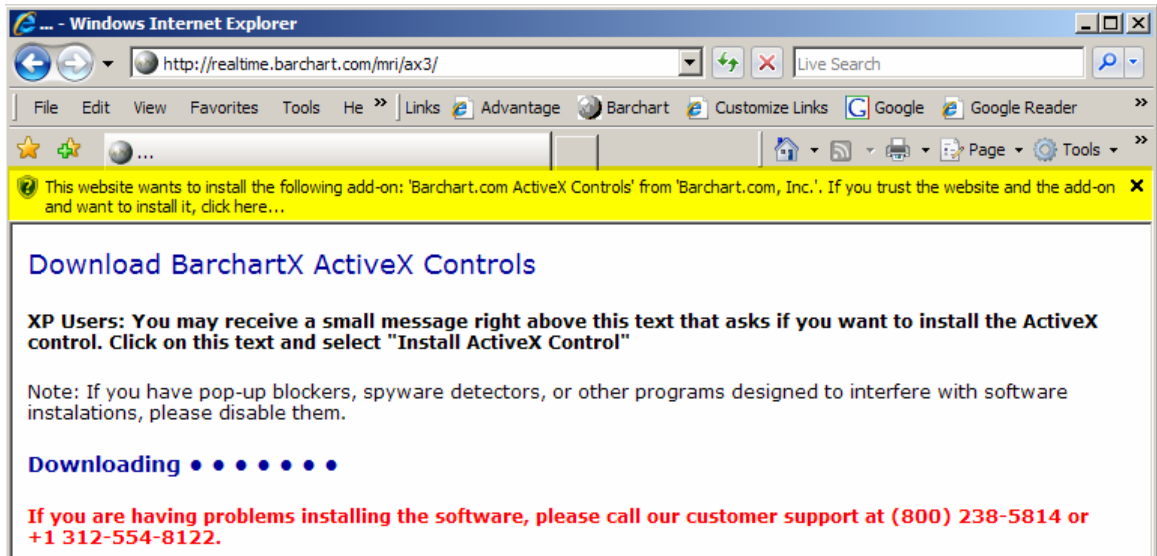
... - Windows Internet Explorer

http://realtime.barchart.com/mri/ax3/

Live Search

File Edit View Favorites Tools He » Links Advantage Barchart Customize Links Google Google Reader »

...

Page Tools »

This website wants to install the following add-on: 'Barchart.com ActiveX Controls' from 'Barchart.com, Inc.'. If you trust the website and the add-on and want to install it, click here...

Download BarchartX ActiveX Controls

XP Users: You may receive a small message right above this text that asks if you want to install the ActiveX control. Click on this text and select "Install ActiveX Control"

Note: If you have pop-up blockers, spyware detectors, or other programs designed to interfere with software instalations, please disable them.

Downloading • • • • • • •

If you are having problems installing the software, please call our customer support at (800) 238-5814 or +1 312-554-8122.